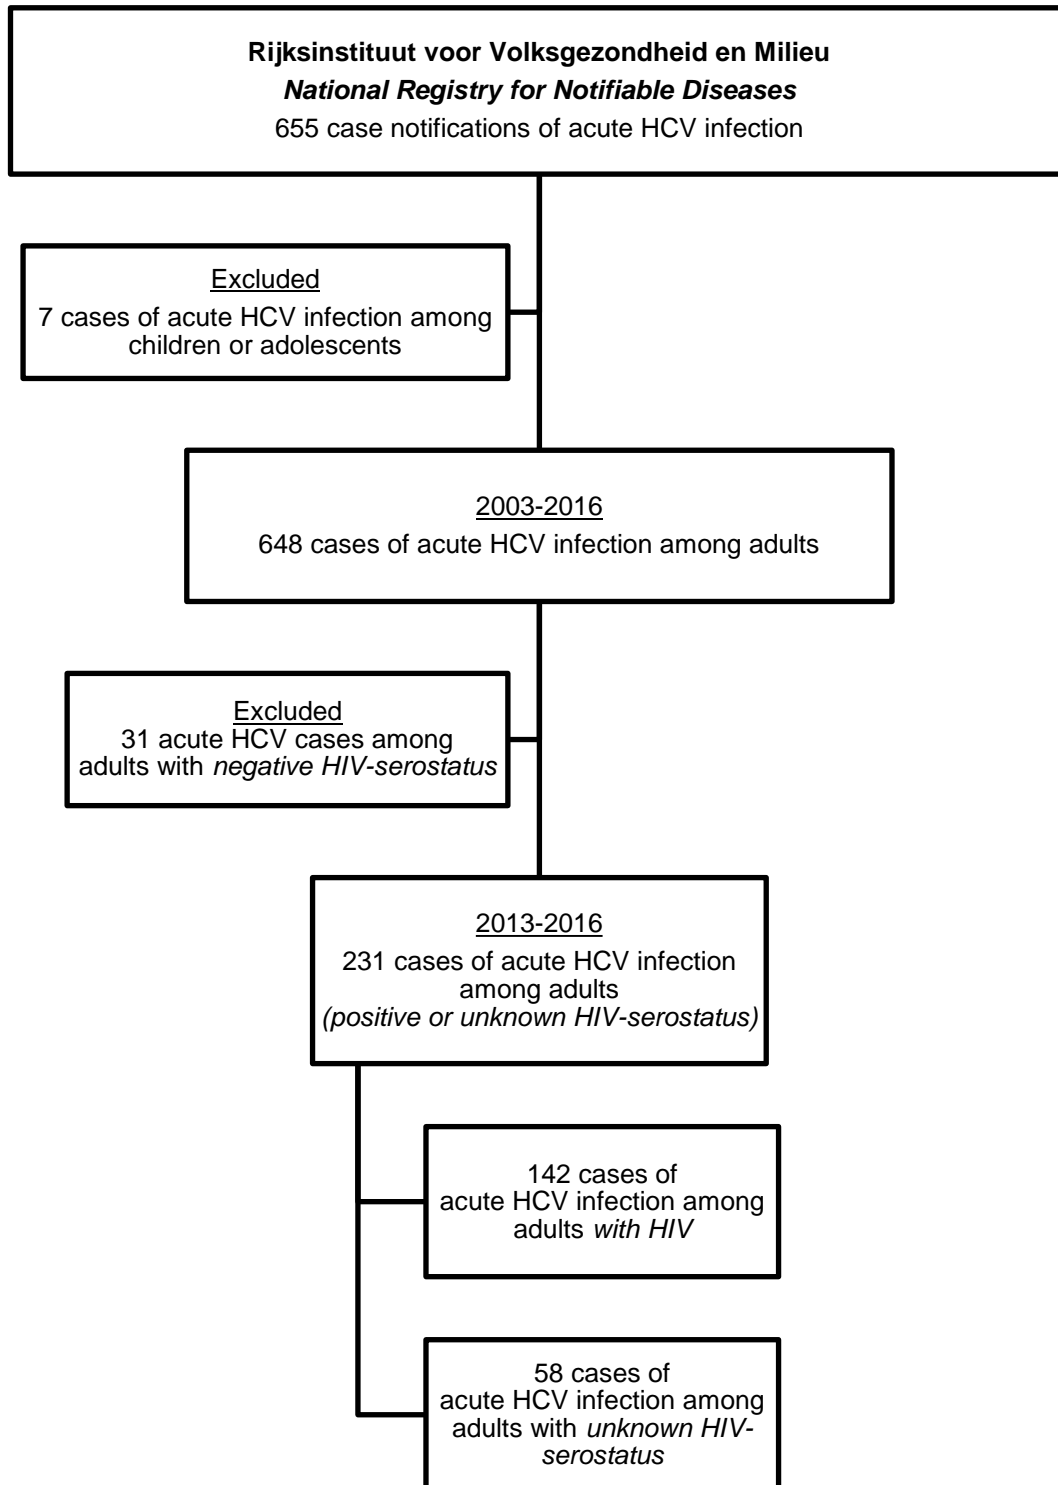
Rijksinstituut voor Volksgezondheid en Milieu
National Registry for Notifiable Diseases
655 case notifications of acute HCV infection

Excluded
7 cases of acute HCV infection among children or adolescents

2003-2016
648 cases of acute HCV infection among adults

Excluded
31 acute HCV cases among adults with negative HIV-serostatus

2013-2016
231 cases of acute HCV infection among adults
(positive or unknown HIV-serostatus)

142 cases of acute HCV infection among adults with HIV

58 cases of acute HCV infection among adults with unknown HIV-serostatus